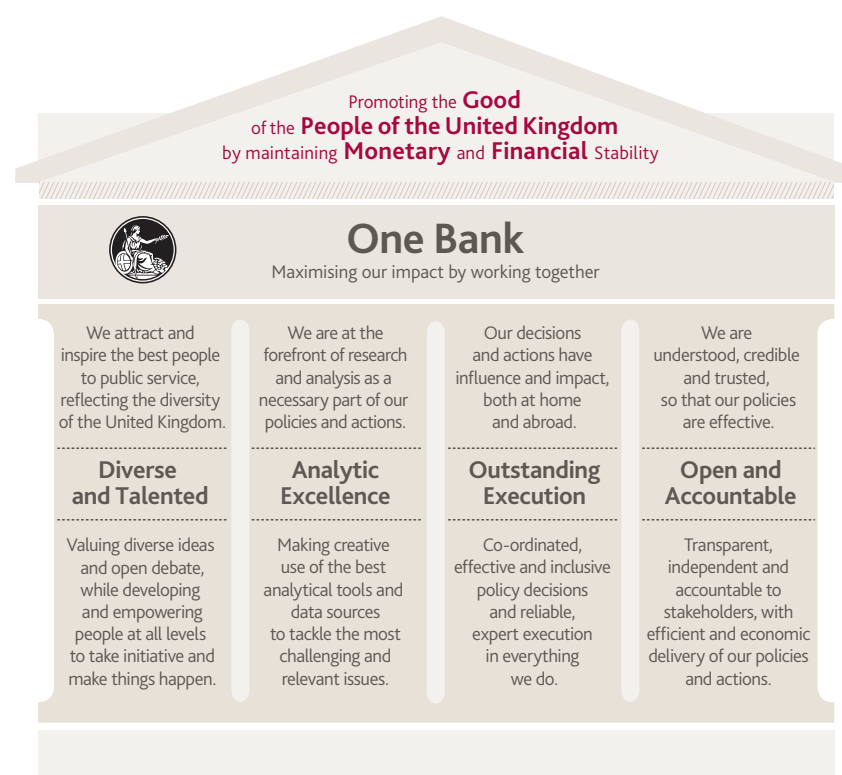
Promoting the Good of the People of the United Kingdom by maintaining Monetary and Financial Stability

One Bank
Maximising our impact by working together

We attract and inspire the best people to public service, reflecting the diversity of the United Kingdom.

Diverse and Talented

Valuing diverse ideas and open debate, while developing and empowering people at all levels to take initiative and make things happen.

We are at the forefront of research and analysis as a necessary part of our policies and actions.

Analytic Excellence

Making creative use of the best analytical tools and data sources to tackle the most challenging and relevant issues.

Our decisions and actions have influence and impact, both at home and abroad.

Outstanding Execution

Co-ordinated, effective and inclusive policy decisions and reliable, expert execution in everything we do.

We are understood, credible and trusted, so that our policies are effective.

Open and Accountable

Transparent, independent and accountable to stakeholders, with efficient and economic delivery of our policies and actions.